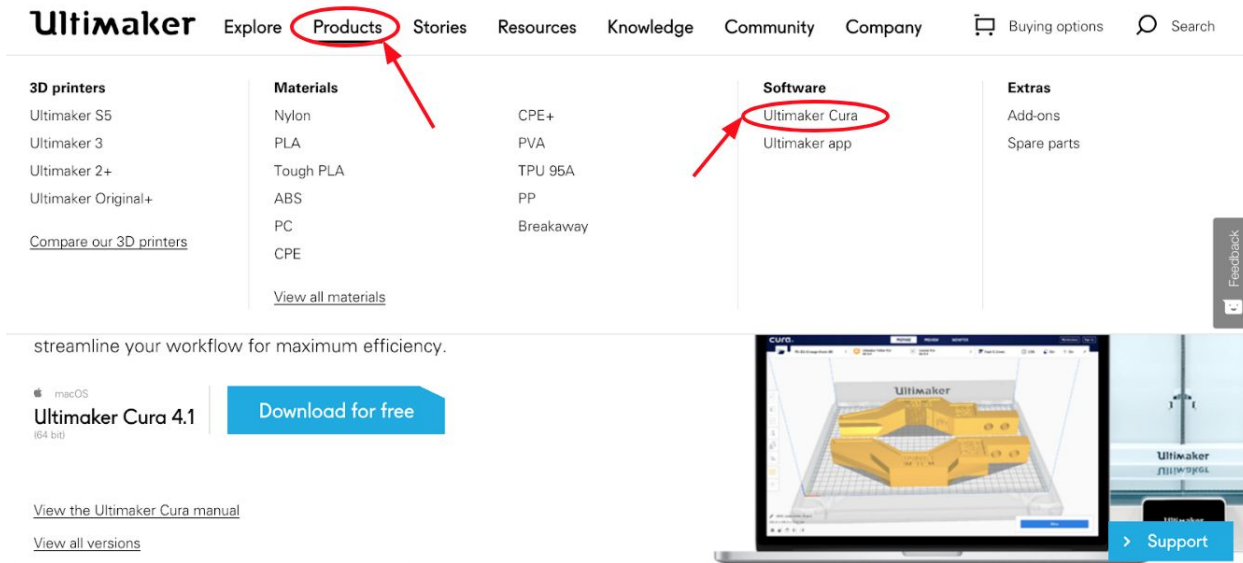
Ultimaker Explore Products Stories Resources Knowledge Community Company Buying options Search

3D printers
Ultimaker S5
Ultimaker 3
Ultimaker 2+
Ultimaker Original+

Compare our 3D printers

Materials
Nylon
PLA
Tough PLA
ABS
PC
CPE

View all materials

CPE+
PVA
TPU 95A
PP
Breakaway

Software
Ultimaker Cura
Ultimaker app

Extras
Add-ons
Spare parts

Feedback

streamline your workflow for maximum efficiency.

macOS
Ultimaker Cura 4.1
(64 bit)

Download for free

View the Ultimaker Cura manual

View all versions

cura

Ultimaker

Ultimaker

Ultimaker

> Support